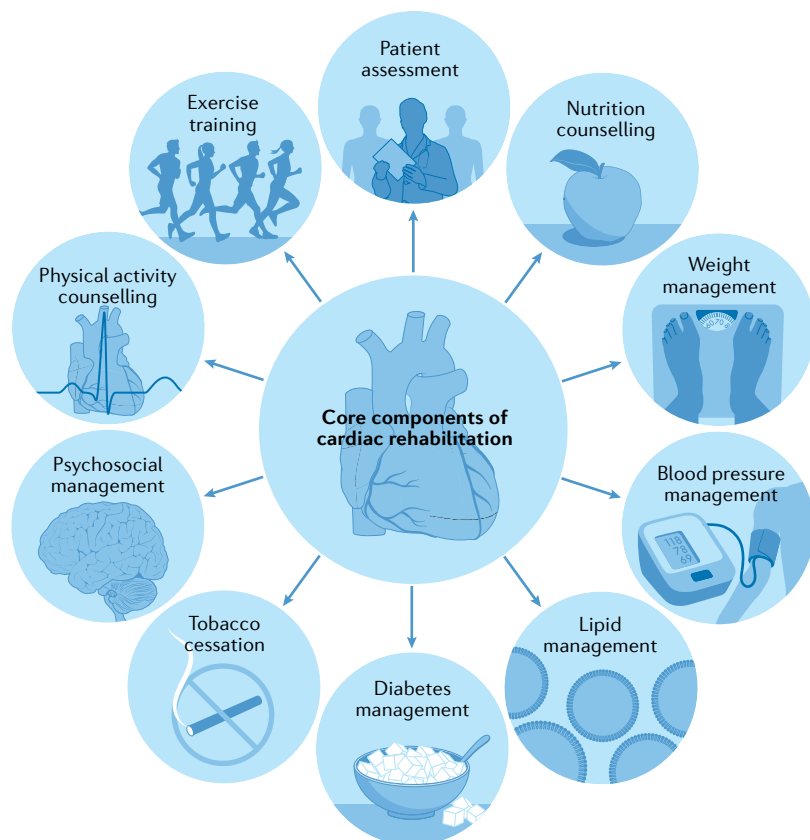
Core components of cardiac rehabilitation

Patient assessment

Nutrition counselling

Weight management

Blood pressure management

118
78
69

Lipid management

Diabetes management

Tobacco cessation

Psychosocial management

Physical activity counselling

Exercise training